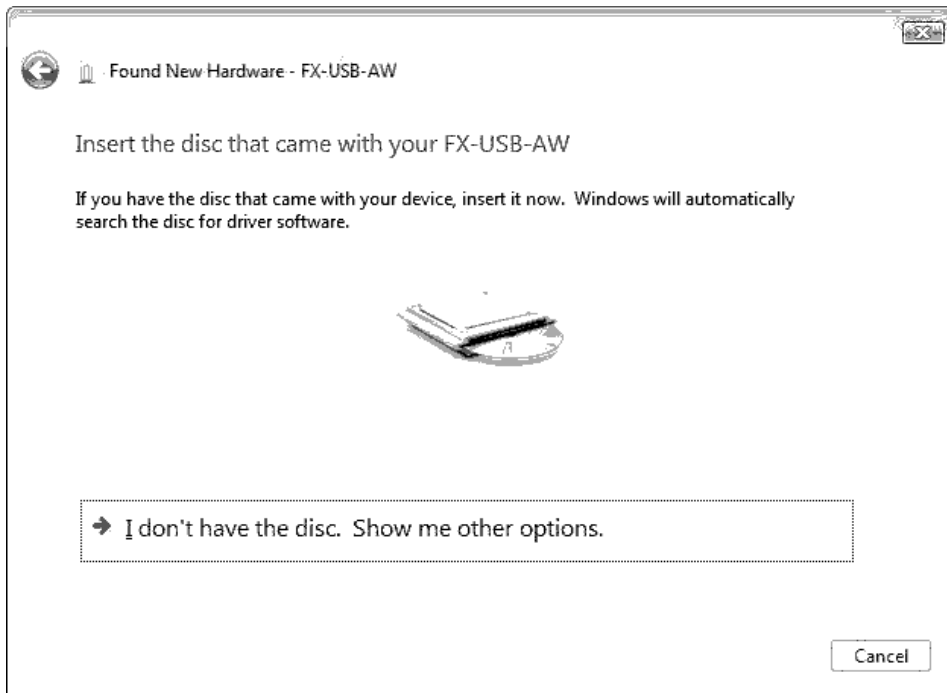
Found New Hardware - FX-USB-AW

Insert the disc that came with your FX-USB-AW

If you have the disc that came with your device, insert it now. Windows will automatically search the disc for driver software.

➔ I don't have the disc. Show me other options.

Cancel